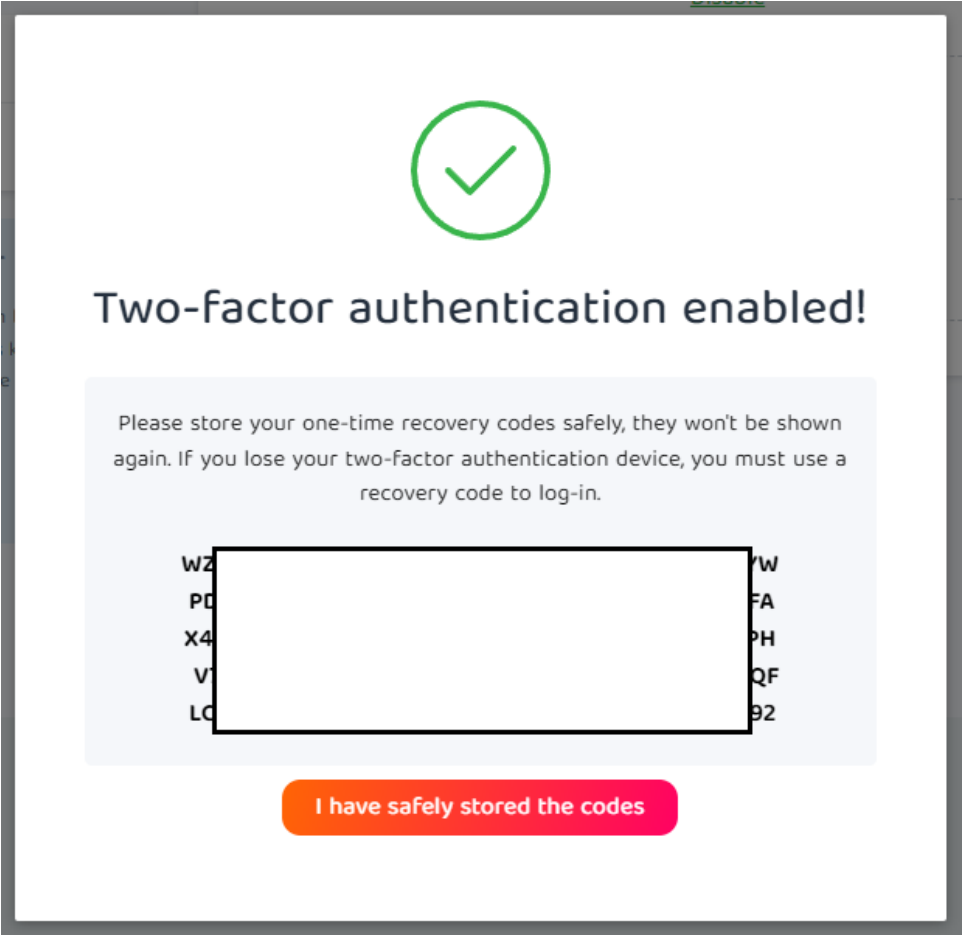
Two-factor authentication enabled!

Please store your one-time recovery codes safely, they won't be shown again. If you lose your two-factor authentication device, you must use a recovery code to log-in.

WZ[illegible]YW
PD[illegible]FA
X4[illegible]PH
VT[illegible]QF
LC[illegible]92

I have safely stored the codes